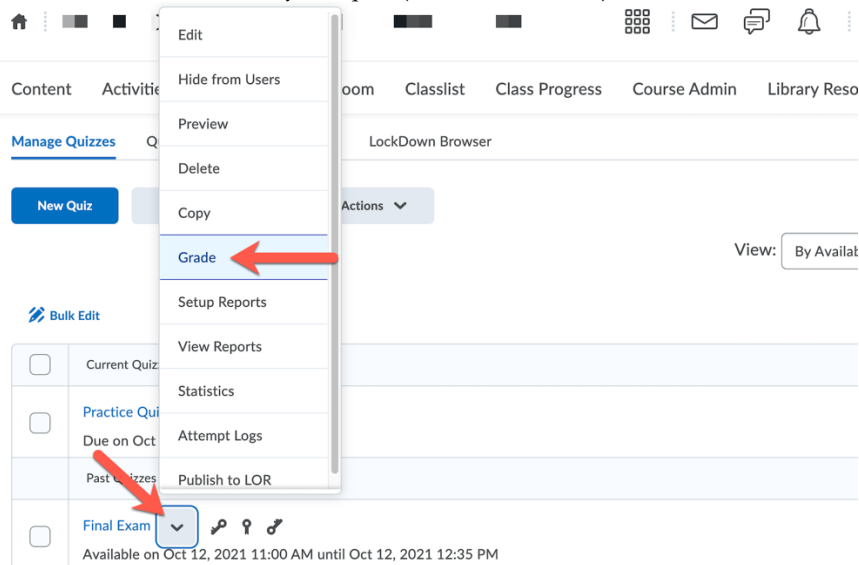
Content
Activiti
oom
Classlist
Class Progress
Course Admin
Library Reso

Manage Quizzes
Q
LockDown Browser

New Quiz
Actions

View:
By Availab

Bulk Edit

Current Quiz

Practice Qui
Due on Oct

Past Quizzes

Final Exam
Available on Oct 12, 2021 11:00 AM until Oct 12, 2021 12:35 PM

Edit
Hide from Users
Preview
Delete
Copy
Grade
Setup Reports
View Reports
Statistics
Attempt Logs
Publish to LOR